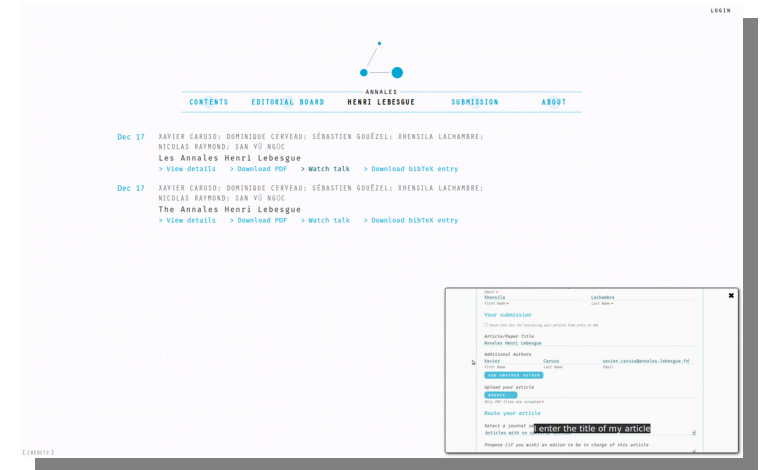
LOGIN

ANNALES
HENRI LEBESGUE

CONTENTS    EDITORIAL BOARD    HENRI LEBESGUE    SUBMISSION    ABOUT

Dec 17    XAVIER CARUSO; DOMINIQUE CERVEAU; SÉBASTIEN GOUËZEL; XHENSILA LACHAMBRE; NICOLAS RAYMOND; SAN VŨ NGỌC
Les Annales Henri Lebesgue
> View details   > Download PDF   > Watch talk   > Download bibTeX entry

Dec 17    XAVIER CARUSO; DOMINIQUE CERVEAU; SÉBASTIEN GOUËZEL; XHENSILA LACHAMBRE; NICOLAS RAYMOND; SAN VŨ NGỌC
The Annales Henri Lebesgue
> View details   > Download PDF   > Watch talk   > Download bibTeX entry

Email
Xhensila    Lachambre
First Name    Last Name

Your submission
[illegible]

Article/Paper Title
Annales Henri Lebesgue

Additional Authors
Xavier    Caruso    xavier.caruso@annales.lebesgue.fr
First Name    Last Name    Email
ADD ANOTHER AUTHOR

Upload your article
BROWSE...
Only PDF files are accepted

Route your article

Select a journal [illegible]
Articles with no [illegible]
I enter the title of my article

Propose (if you wish) an editor to be in charge of this article

[ CREDITS ]